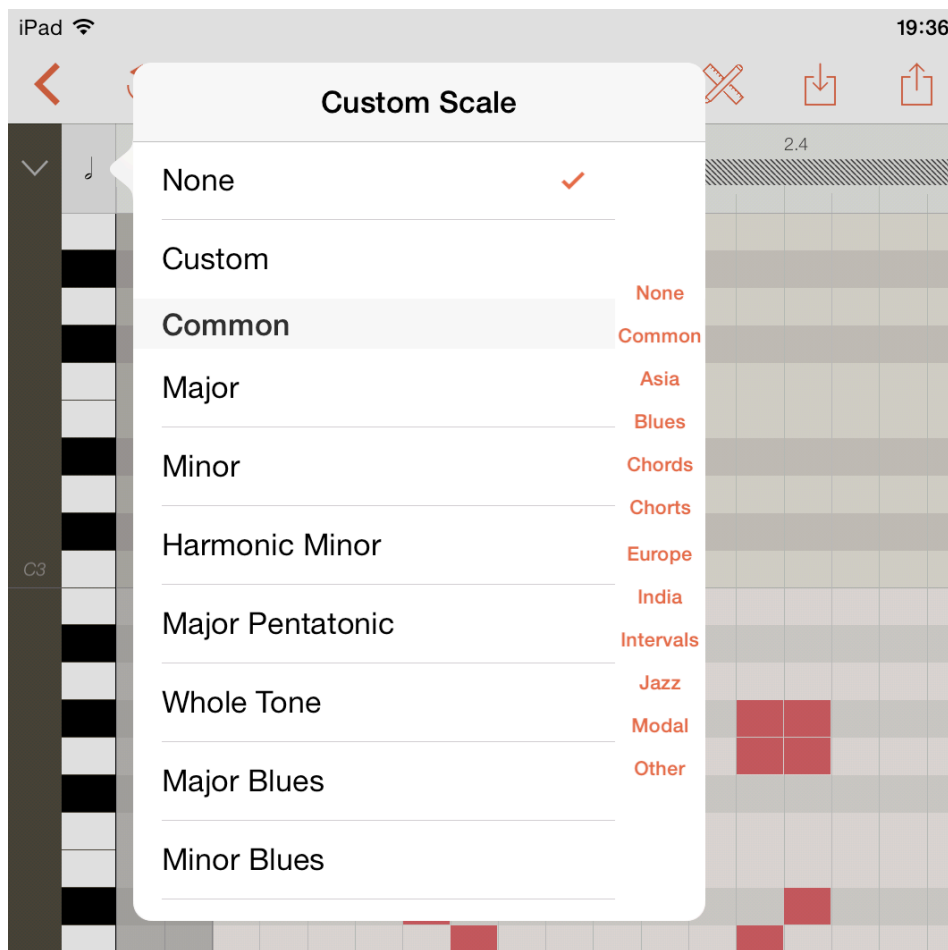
iPad 19:36

Custom Scale

2.4

None ✓

Custom

Common

Major

Minor

Harmonic Minor

Major Pentatonic

Whole Tone

Major Blues

Minor Blues

None
Common
Asia
Blues
Chords
Chorts
Europe
India
Intervals
Jazz
Modal
Other

C3